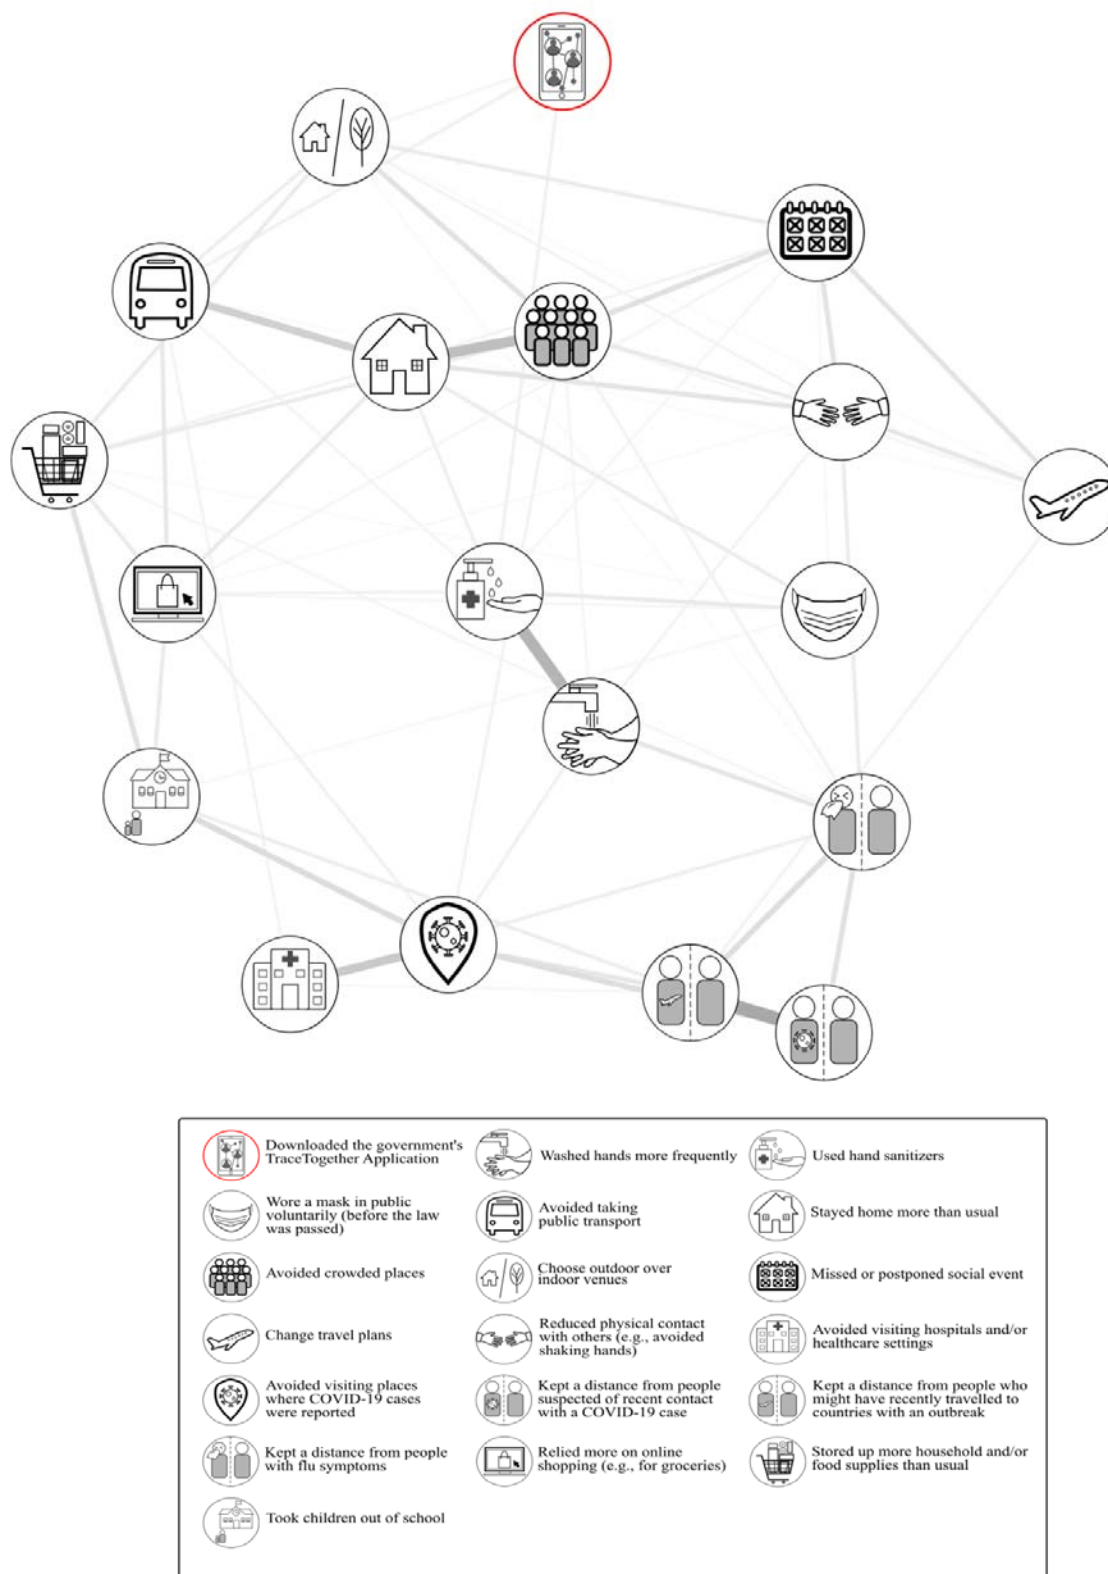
Downloaded the government's TraceTogether Application

Washed hands more frequently

Used hand sanitizers

Wore a mask in public voluntarily (before the law was passed)

Avoided taking public transport

Stayed home more than usual

Avoided crowded places

Choose outdoor over indoor venues

Missed or postponed social event

Change travel plans

Reduced physical contact with others (e.g., avoided shaking hands)

Avoided visiting hospitals and/or healthcare settings

Avoided visiting places where COVID-19 cases were reported

Kept a distance from people suspected of recent contact with a COVID-19 case

Kept a distance from people who might have recently travelled to countries with an outbreak

Kept a distance from people with flu symptoms

Relied more on online shopping (e.g., for groceries)

Stored up more household and/or food supplies than usual

Took children out of school